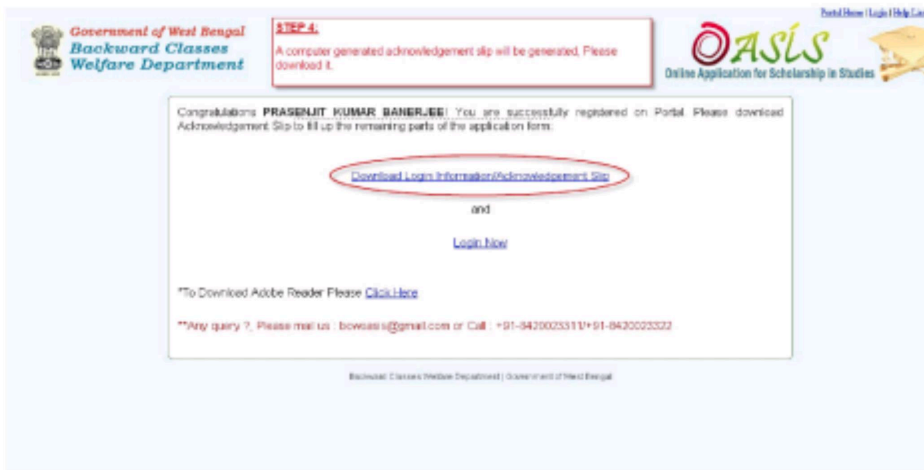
Portal Home | Login | Help Lin

Government of West Bengal
Backward Classes
Welfare Department

STEP 4:
A computer generated acknowledgement slip will be generated, Please download it.

OASIS
Online Application for Scholarship in Studies

Congratulations PRASENJIT KUMAR BANERJEE! You are successfully registered on Portal. Please download Acknowledgement Slip to fill up the remaining parts of the application form.

Download Login Information/Acknowledgement Slip

and

Login Now

*To Download Adobe Reader Please Click Here

**Any query ?, Please mail us : bcwoasis@gmail.com or Call : +91-8420023311/+91-8420023322

Backward Classes Welfare Department | Government of West Bengal